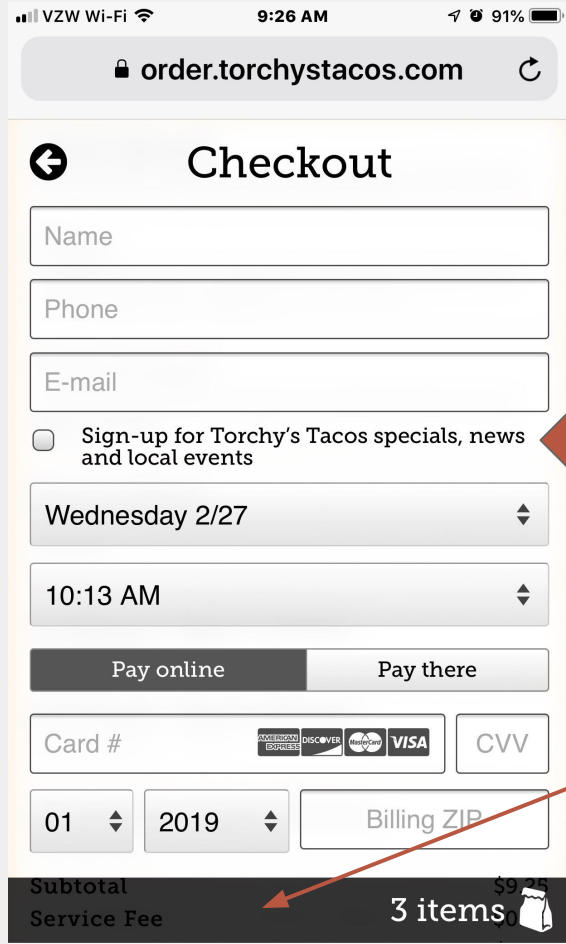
VZW Wi-Fi 9:26 AM 91%

order.torchystacos.com

Checkout

Name

Phone

E-mail

Sign-up for Torchy's Tacos specials, news and local events

Wednesday 2/27

10:13 AM

Pay online

Pay there

Card #

AMERICAN EXPRESS DISCOVER MasterCard VISA

CVV

01

2019

Billing ZIP

Subtotal $9.25

Service Fee $0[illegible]

3 items